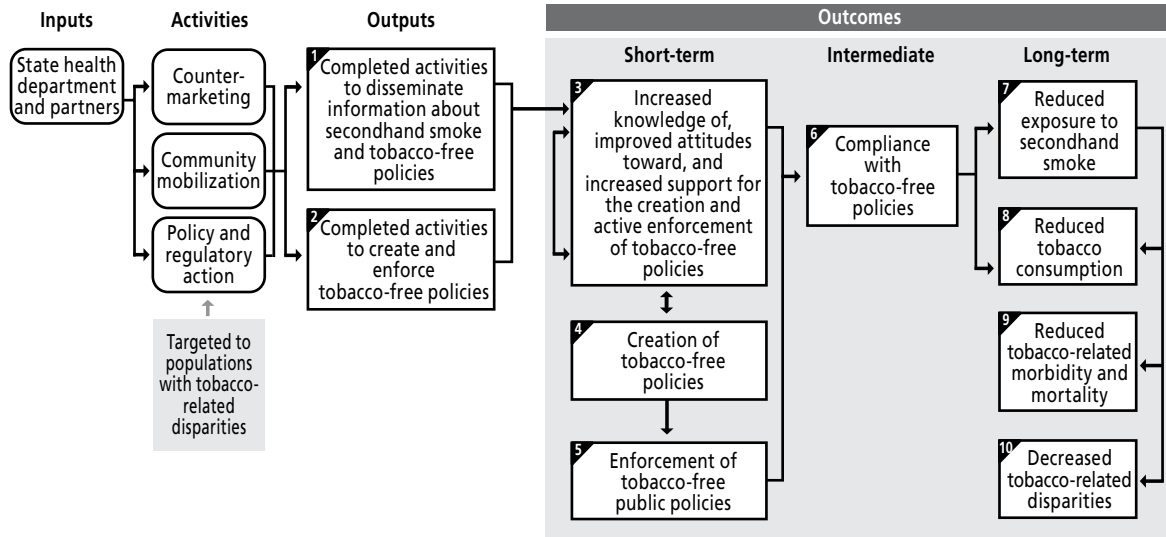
Inputs

Activities

Outputs

Outcomes

Short-term

Intermediate

Long-term

State health department and partners

Counter-marketing

Community mobilization

Policy and regulatory action

Targeted to populations with tobacco-related disparities

1 Completed activities to disseminate information about secondhand smoke and tobacco-free policies

2 Completed activities to create and enforce tobacco-free policies

3 Increased knowledge of, improved attitudes toward, and increased support for the creation and active enforcement of tobacco-free policies

4 Creation of tobacco-free policies

5 Enforcement of tobacco-free public policies

6 Compliance with tobacco-free policies

7 Reduced exposure to secondhand smoke

8 Reduced tobacco consumption

9 Reduced tobacco-related morbidity and mortality

10 Decreased tobacco-related disparities